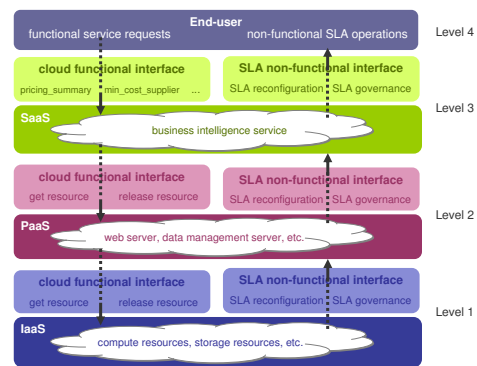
End-user
functional service requests
non-functional SLA operations
Level 4

cloud functional interface
pricing_summary
min_cost_supplier
...

SLA non-functional interface
SLA reconfiguration
SLA governance

Level 3
SaaS
business intelligence service

cloud functional interface
get resource
release resource

SLA non-functional interface
SLA reconfiguration
SLA governance

Level 2
PaaS
web server, data management server, etc.

cloud functional interface
get resource
release resource

SLA non-functional interface
SLA reconfiguration
SLA governance

Level 1
IaaS
compute resources, storage resources, etc.